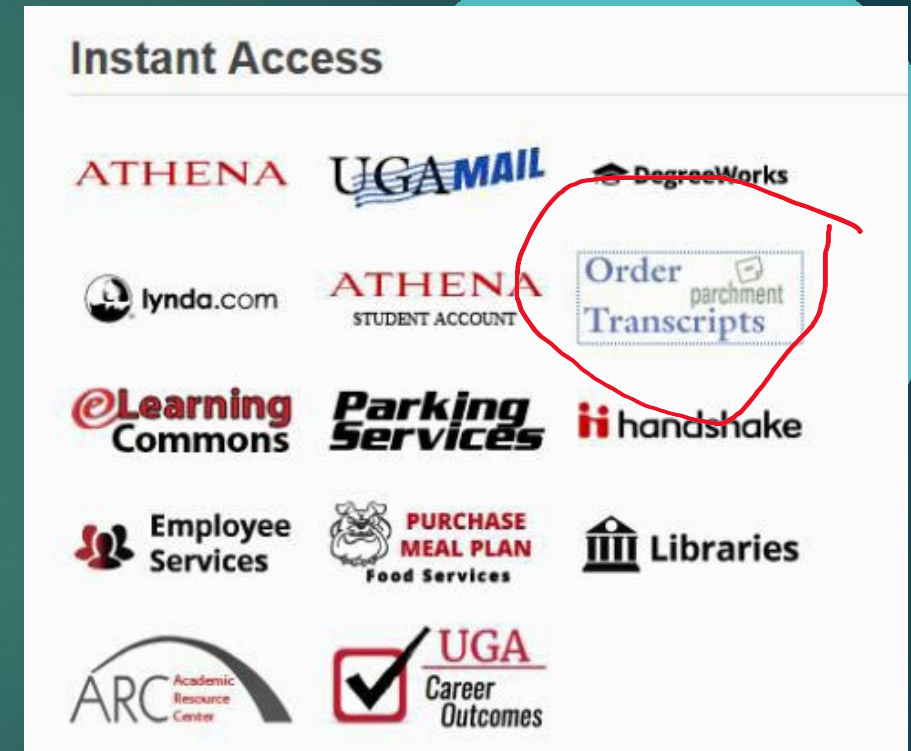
Instant Access

ATHENA

UGAMAIL

DegreeWorks

lynda.com

ATHENA
STUDENT ACCOUNT

Order
parchment
Transcripts

eLearning Commons

Parking Services

handshake

Employee Services

PURCHASE MEAL PLAN
Food Services

Libraries

ARC Academic Resource Center

UGA Career Outcomes